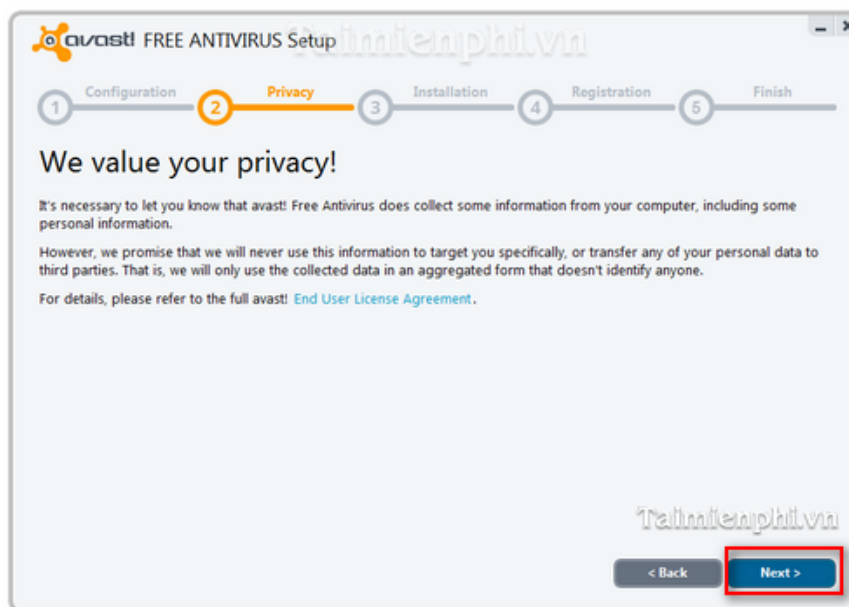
avast! FREE ANTIVIRUS Setup

Taimienphi.vn

1 Configuration 2 Privacy 3 Installation 4 Registration 5 Finish

We value your privacy!

It's necessary to let you know that avast! Free Antivirus does collect some information from your computer, including some personal information.

However, we promise that we will never use this information to target you specifically, or transfer any of your personal data to third parties. That is, we will only use the collected data in an aggregated form that doesn't identify anyone.

For details, please refer to the full avast! End User License Agreement.

Taimienphi.vn

< Back Next >